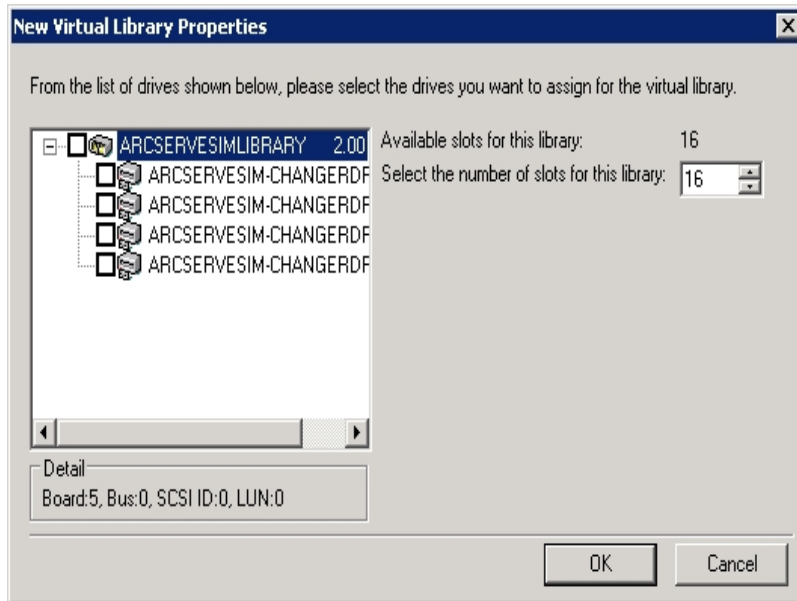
New Virtual Library Properties

From the list of drives shown below, please select the drives you want to assign for the virtual library.

ARCSERVESIMLIBRARY 2.00
ARCSERVESIM-CHANGERDF
ARCSERVESIM-CHANGERDF
ARCSERVESIM-CHANGERDF
ARCSERVESIM-CHANGERDF

Available slots for this library: 16
Select the number of slots for this library: 16

Detail
Board:5, Bus:0, SCSI ID:0, LUN:0

OK
Cancel